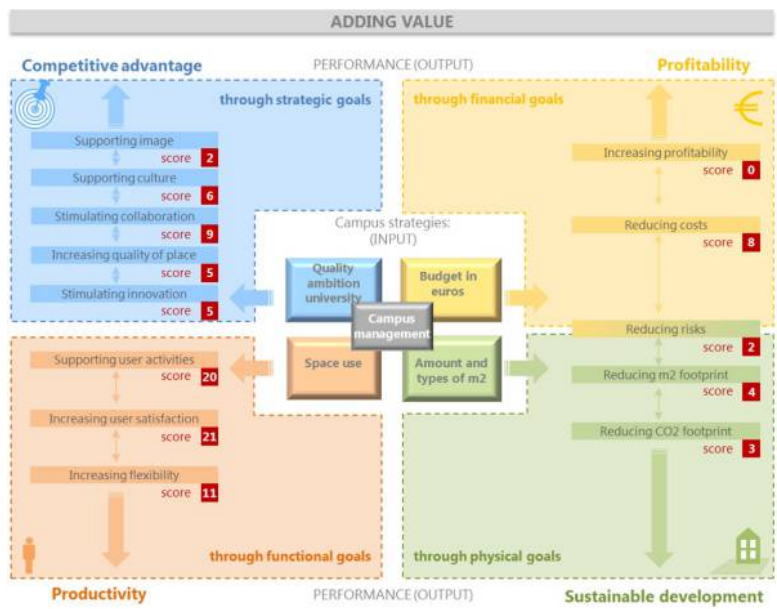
ADDING VALUE

Competitive advantage

PERFORMANCE (OUTPUT)

Profitability

through strategic goals

Supporting image
score 2
Supporting culture
score 6
Stimulating collaboration
score 9
Increasing quality of place
score 5
Stimulating innovation
score 5

through financial goals

Increasing profitability
score 0
Reducing costs
score 8

Campus strategies: (INPUT)

Quality ambition university

Budget in euros

Campus management

Space use

Amount and types of m2

Reducing risks
score 2
Reducing m2 footprint
score 4
Reducing CO2 footprint
score 3

Supporting user activities
score 20
Increasing user satisfaction
score 21
Increasing flexibility
score 11

through functional goals

through physical goals

Productivity

PERFORMANCE (OUTPUT)

Sustainable development